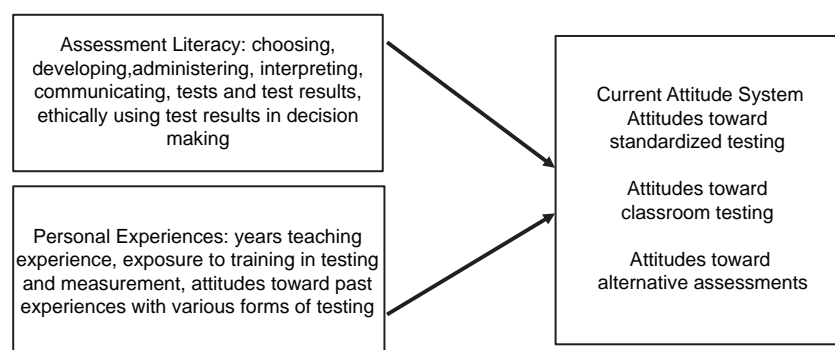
Assessment Literacy: choosing, developing,administering, interpreting, communicating, tests and test results, ethically using test results in decision making

Personal Experiences: years teaching experience, exposure to training in testing and measurement, attitudes toward past experiences with various forms of testing

Current Attitude System
Attitudes toward standardized testing

Attitudes toward classroom testing

Attitudes toward alternative assessments